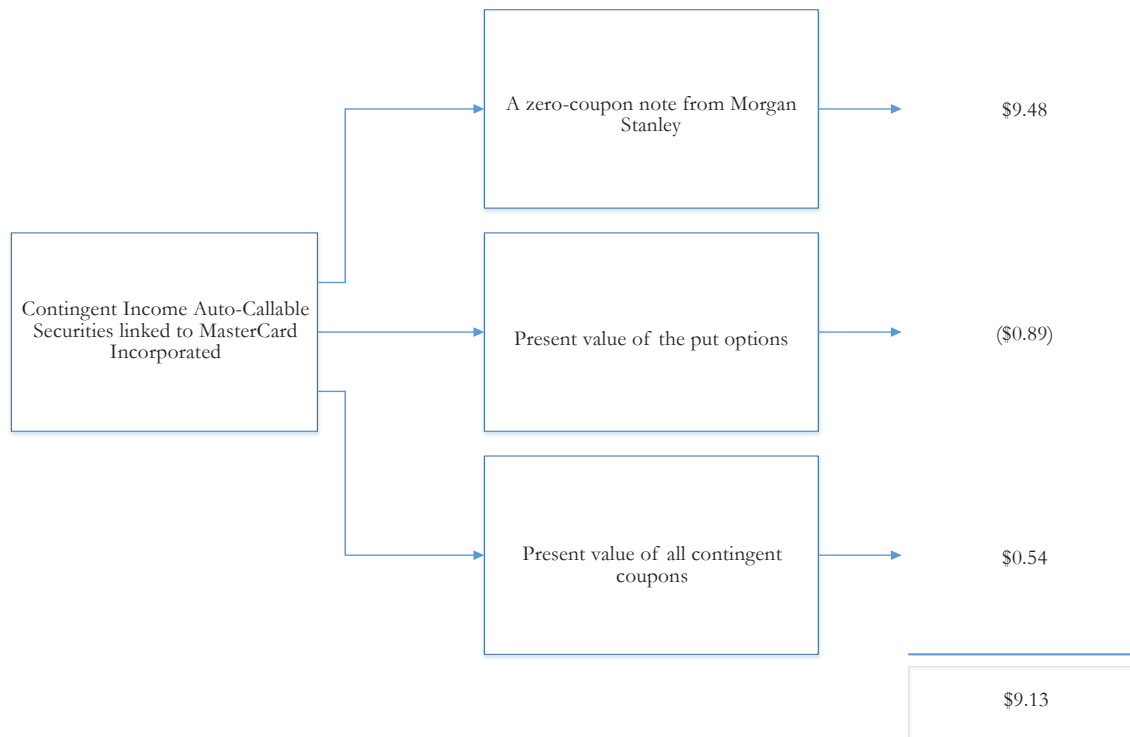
Contingent Income Auto-Callable Securities linked to MasterCard Incorporated

A zero-coupon note from Morgan Stanley

$9.48

Present value of the put options

($0.89)

Present value of all contingent coupons

$0.54

$9.13